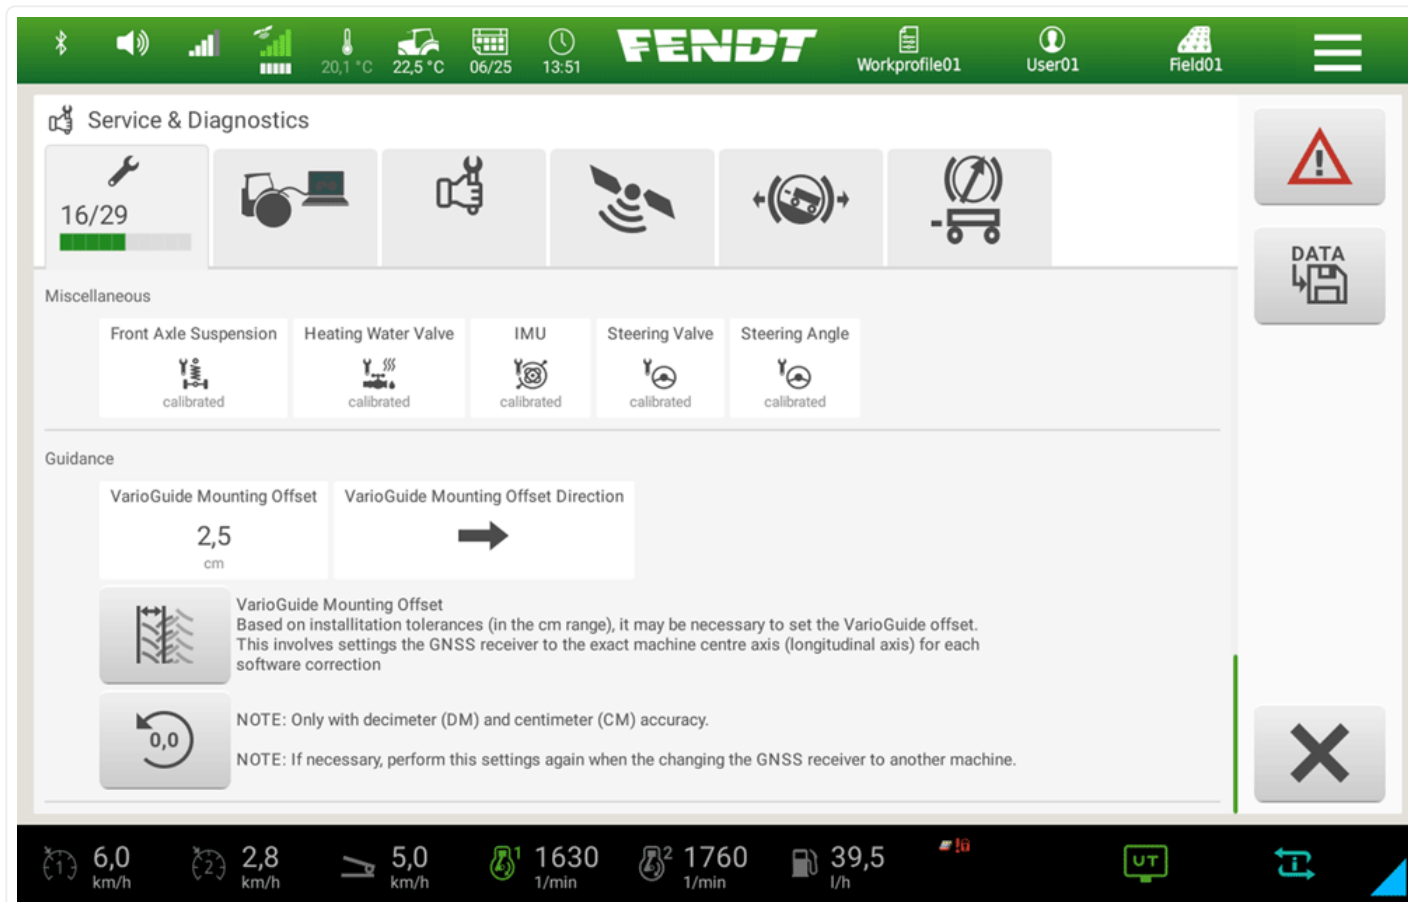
20,1 °C 22,5 °C 06/25 13:51 FENDT Workprofile01 User01 Field01

Service & Diagnostics

16/29

DATA

Miscellaneous

Front Axle Suspension
calibrated

Heating Water Valve
calibrated

IMU
calibrated

Steering Valve
calibrated

Steering Angle
calibrated

Guidance

VarioGuide Mounting Offset
2,5
cm

VarioGuide Mounting Offset Direction

VarioGuide Mounting Offset
Based on installtation tolerances (in the cm range), it may be necessary to set the VarioGuide offset. This involves settings the GNSS receiver to the exact machine centre axis (longitudinal axis) for each software correction

0,0

NOTE: Only with decimeter (DM) and centimeter (CM) accuracy.

NOTE: If necessary, perform this settings again when the changing the GNSS receiver to another machine.

6,0 km/h 2,8 km/h 5,0 km/h 1630 1/min 1760 1/min 39,5 l/h UT